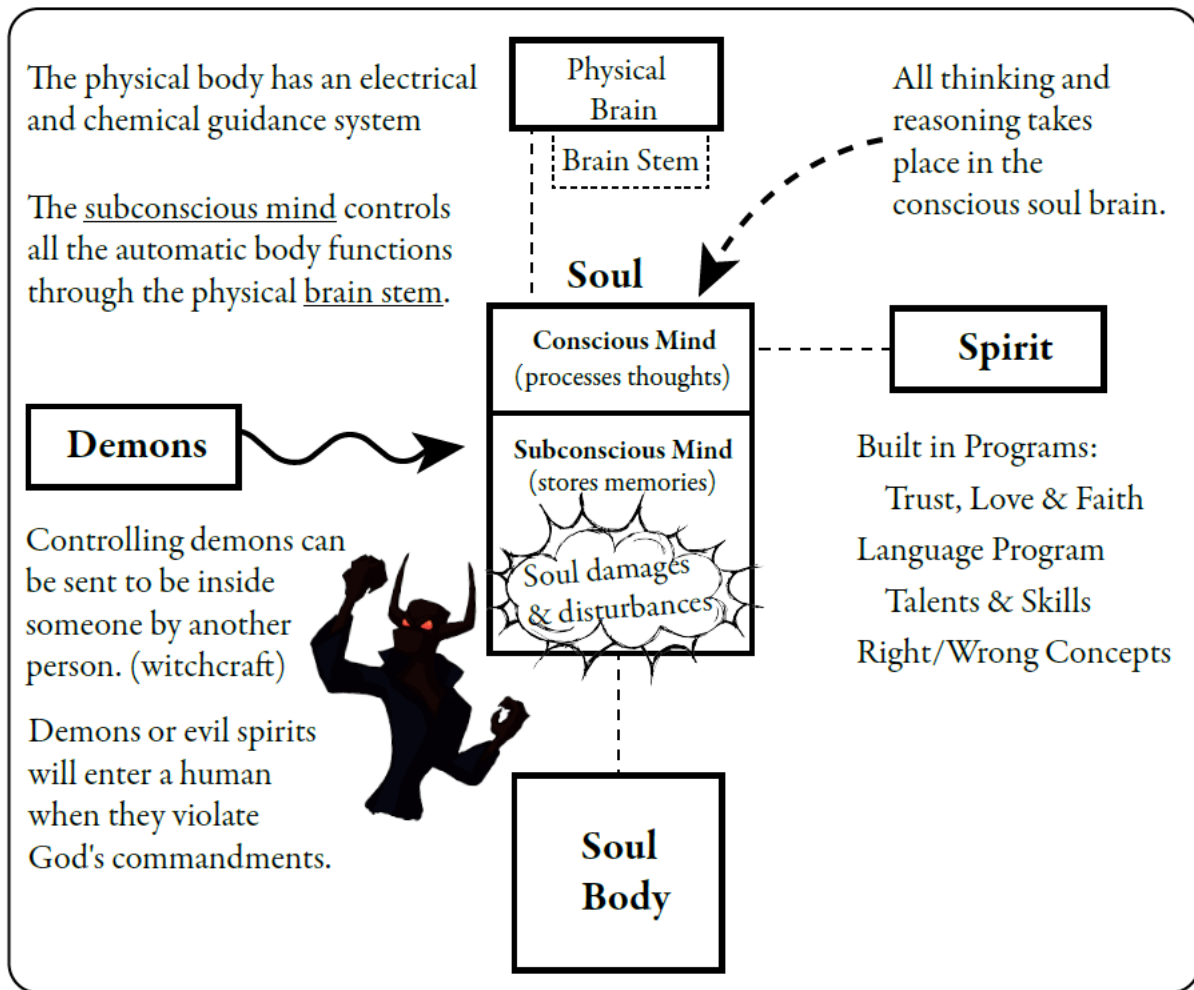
The physical body has an electrical and chemical guidance system

The subconscious mind controls all the automatic body functions through the physical brain stem.

Physical Brain

Brain Stem

All thinking and reasoning takes place in the conscious soul brain.

Soul

Conscious Mind
(processes thoughts)

Spirit

Demons

Subconscious Mind
(stores memories)

Soul damages & disturbances

Built in Programs:
Trust, Love & Faith
Language Program
Talents & Skills
Right/Wrong Concepts

Controlling demons can be sent to be inside someone by another person. (witchcraft)

Demons or evil spirits will enter a human when they violate God's commandments.

Soul Body